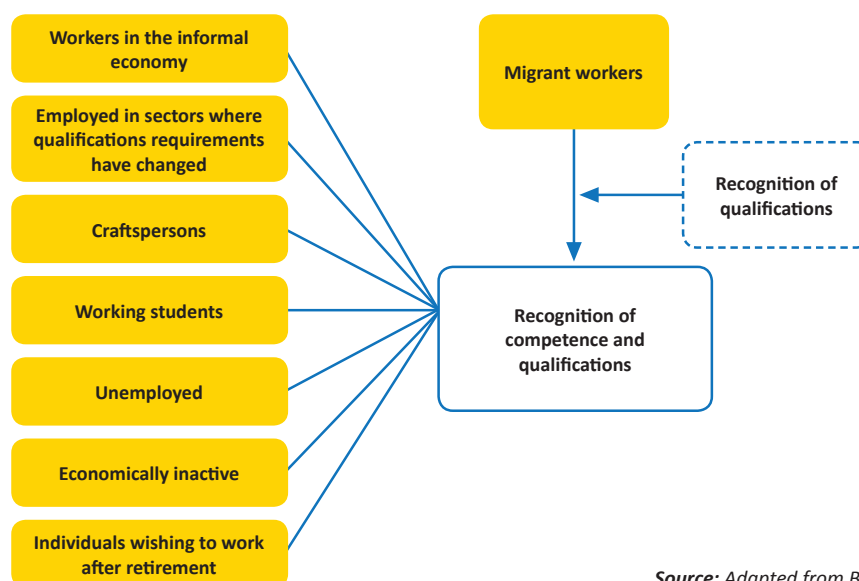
Workers in the informal economy

Employed in sectors where qualifications requirements have changed

Craftspersons

Working students

Unemployed

Economically inactive

Individuals wishing to work after retirement

Migrant workers

Recognition of qualifications

Recognition of competence and qualifications

Source: Adapted from B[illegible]